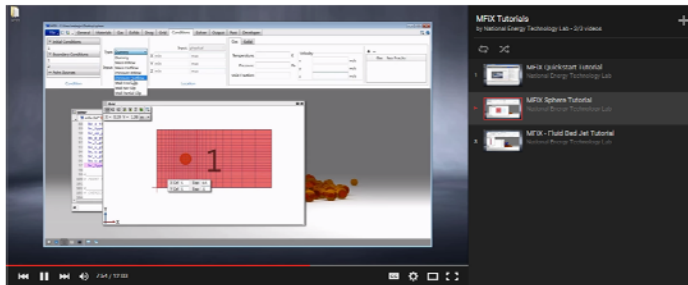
MFIX Tutorials
by National Energy Technology Lab - 2/3 videos

1 MFIX Quickstart Tutorial
National Energy Technology Lab

MFIX Sphere Tutorial
National Energy Technology Lab

3 MFIX - Fluid Bed Jet Tutorial
National Energy Technology Lab

1

7:54 / 17:03